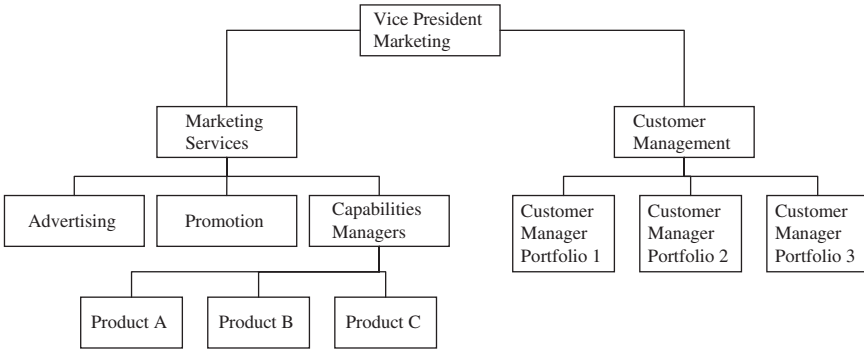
Vice President Marketing

Marketing Services

Customer Management

Advertising

Promotion

Capabilities Managers

Customer Manager Portfolio 1

Customer Manager Portfolio 2

Customer Manager Portfolio 3

Product A

Product B

Product C